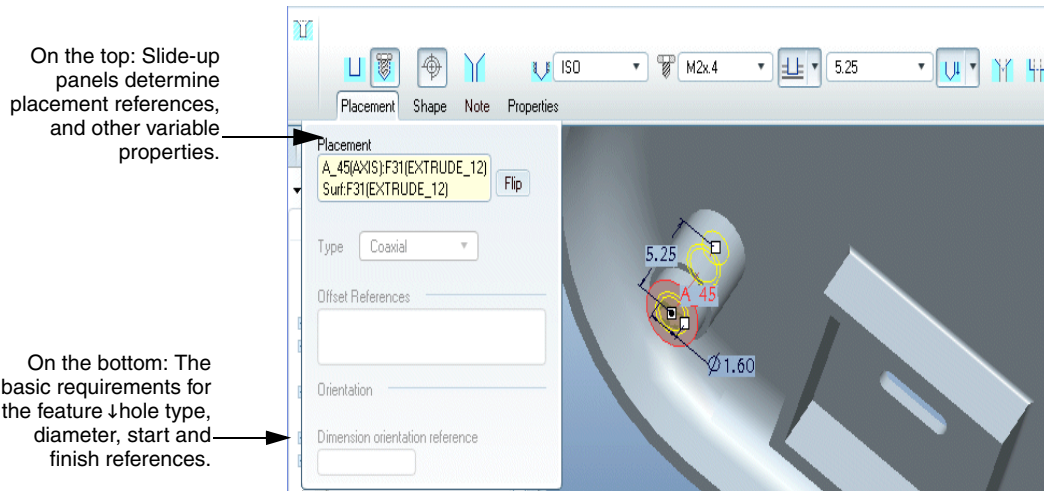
On the top: Slide-up panels determine placement references, and other variable properties.

On the bottom: The basic requirements for the feature ↓hole type, diameter, start and finish references.

ISO

M2x.4

5.25

Placement

Shape

Note

Properties

Placement

A_45(AXIS):F31(EXTRUDE_12)
Surf:F31(EXTRUDE_12)

Flip

Type

Coaxial

Offset References

Orientation

Dimension orientation reference

5.25

A_45

Ø1.60